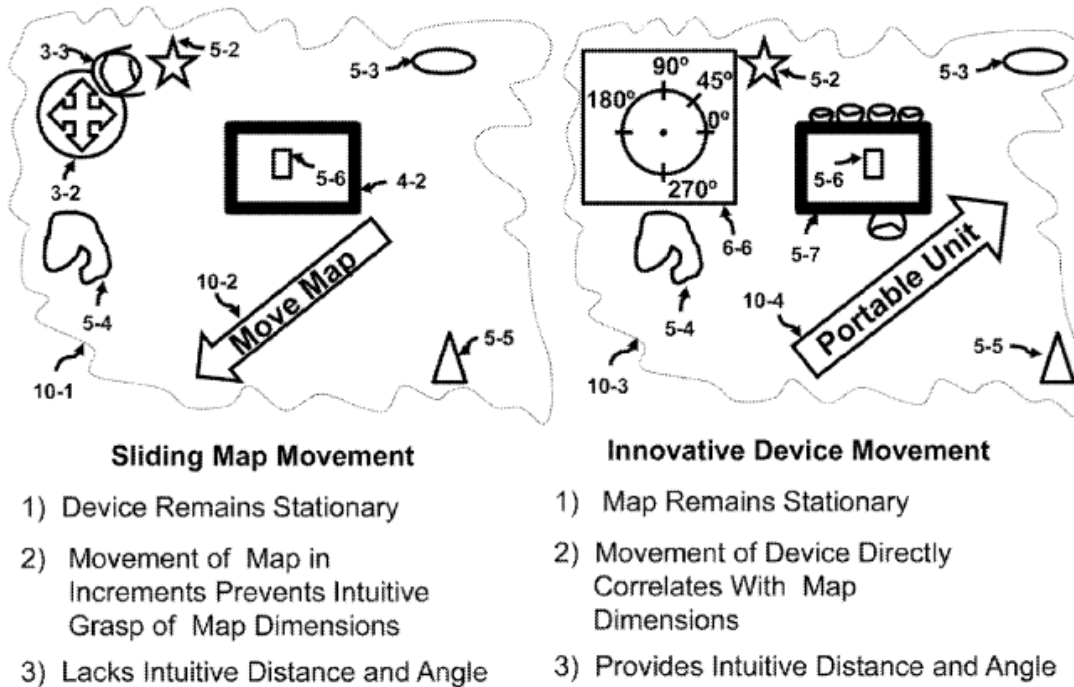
3-3
5-2
5-3
3-2
5-6
4-2
5-4
10-2
Move Map
5-5
10-1

90°
45°
180°
0°
270°
5-2
5-3
5-6
6-6
5-7
5-4
10-4
Portable Unit
5-5
10-3

Sliding Map Movement

1) Device Remains Stationary

2) Movement of Map in Increments Prevents Intuitive Grasp of Map Dimensions

3) Lacks Intuitive Distance and Angle

Innovative Device Movement

1) Map Remains Stationary

2) Movement of Device Directly Correlates With Map Dimensions

3) Provides Intuitive Distance and Angle